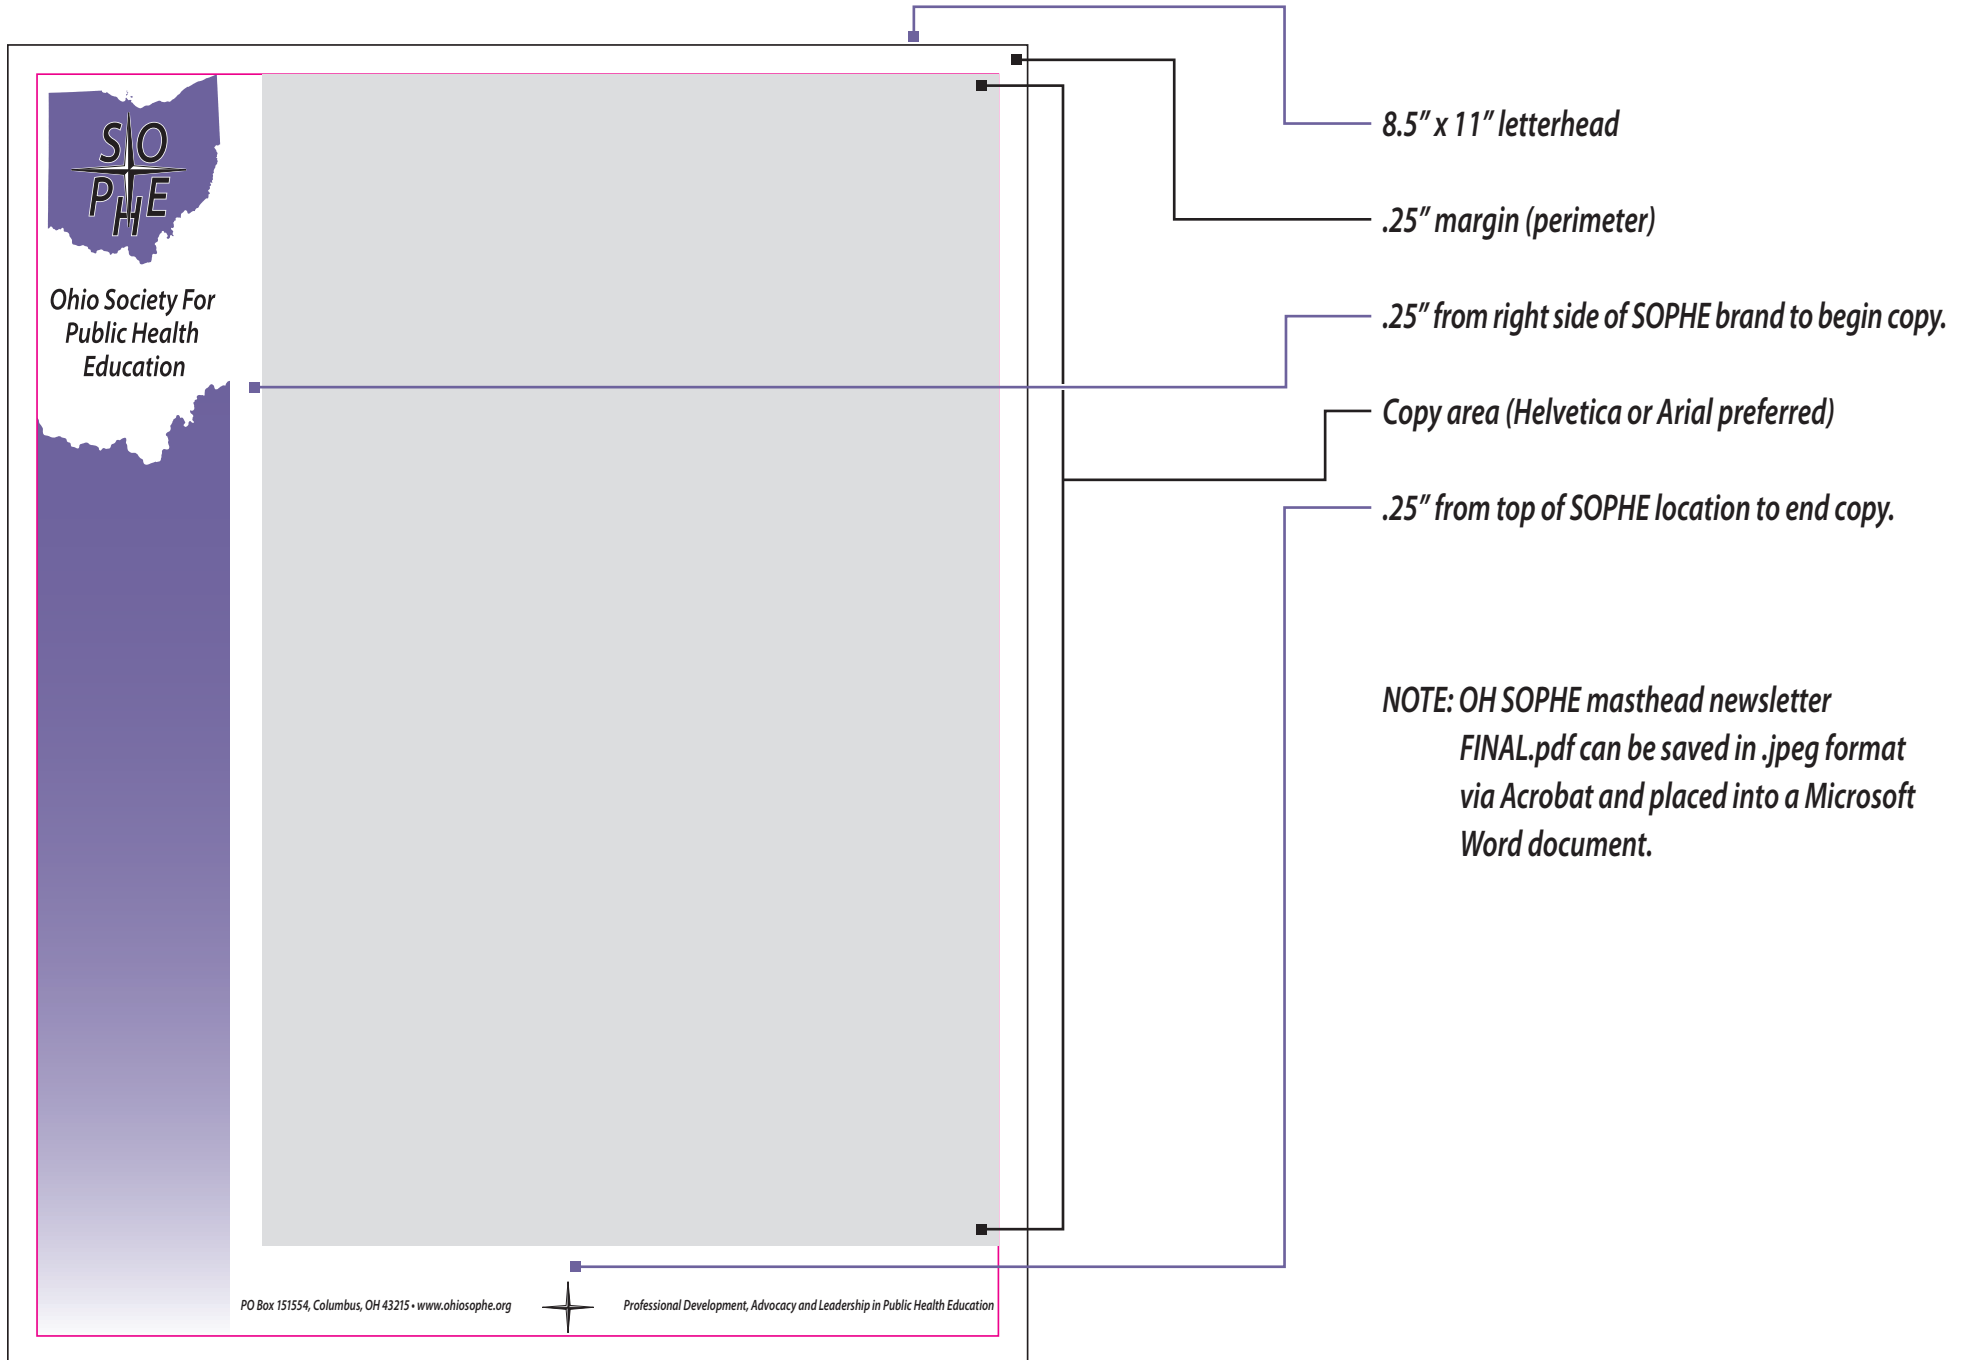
SOPHE

Ohio Society For Public Health Education

8.5″ x 11″ letterhead

.25″ margin (perimeter)

.25″ from right side of SOPHE brand to begin copy.

Copy area (Helvetica or Arial preferred)

.25″ from top of SOPHE location to end copy.

NOTE: OH SOPHE masthead newsletter FINAL.pdf can be saved in .jpeg format via Acrobat and placed into a Microsoft Word document.

PO Box 151554, Columbus, OH 43215 • www.ohiosophe.org

Professional Development, Advocacy and Leadership in Public Health Education